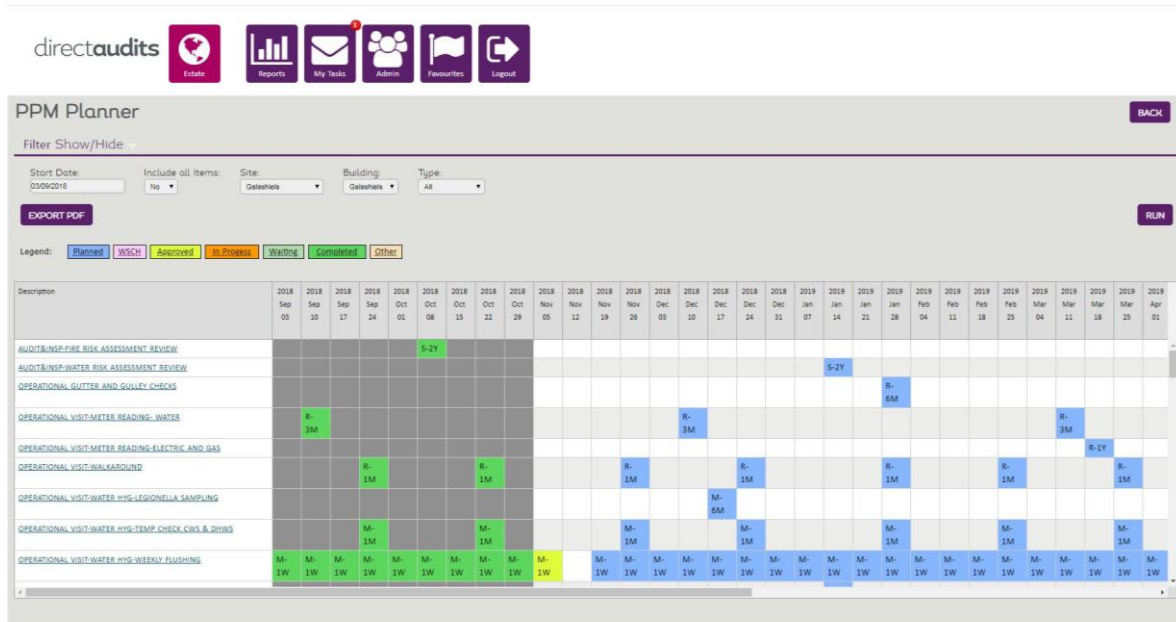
directaudits

Estate | Reports | 1 My Tasks | Admin | Favourites | Logout

PPM Planner

BACK

Filter Show/Hide

Start Date: 03/09/2018
Include all Items: No
Site: Galashiels
Building: Galashiels
Type: All

EXPORT PDF

RUN

Legend: Planned WSCH Approved In Progess Waiting Completed Other

| Description | 2018 Sep 03 | 2018 Sep 10 | 2018 Sep 17 | 2018 Sep 24 | 2018 Oct 01 | 2018 Oct 08 | 2018 Oct 15 | 2018 Oct 22 | 2018 Oct 29 | 2018 Nov 05 | 2018 Nov 12 | 2018 Nov 19 | 2018 Nov 26 | 2018 Dec 03 | 2018 Dec 10 | 2018 Dec 17 | 2018 Dec 24 | 2018 Dec 31 | 2019 Jan 07 | 2019 Jan 14 | 2019 Jan 21 | 2019 Jan 28 | 2019 Feb 04 | 2019 Feb 11 | 2019 Feb 18 | 2019 Feb 25 | 2019 Mar 04 | 2019 Mar 11 | 2019 Mar 18 | 2019 Mar 25 | 2019 Apr 01 |
|---|---|---|---|---|---|---|---|---|---|---|---|---|---|---|---|---|---|---|---|---|---|---|---|---|---|---|---|---|---|---|---|
| AUDIT&INSP-FIRE RISK ASSESSMENT REVIEW | | | | | | S-2Y | | | | | | | | | | | | | | | | | | | | | | | | | |
| AUDIT&INSP-WATER RISK ASSESSMENT REVIEW | | | | | | | | | | | | | | | | | | | | S-2Y | | | | | | | | | | | |
| OPERATIONAL GUTTER AND GULLEY CHECKS | | | | | | | | | | | | | | | | | | | | | | R-6M | | | | | | | | | |
| OPERATIONAL VISIT-METER READING- WATER | | R-3M | | | | | | | | | | | | | R-3M | | | | | | | | | | | | | R-3M | | | |
| OPERATIONAL VISIT-METER READING-ELECTRIC AND GAS | | | | | | | | | | | | | | | | | | | | | | | | | | | | | R-1Y | | |
| OPERATIONAL VISIT-WALKAROUND | | | | R-1M | | | | R-1M | | | | | R-1M | | | | R-1M | | | | | R-1M | | | | R-1M | | | | R-1M | |
| OPERATIONAL VISIT-WATER HYG-LEGIONELLA SAMPLING | | | | | | | | | | | | | | | | M-6M | | | | | | | | | | | | | | | |
| OPERATIONAL VISIT-WATER HYG-TEMP CHECK CWS & DHWS | | | | M-1M | | | | M-1M | | | | | M-1M | | | | M-1M | | | | | M-1M | | | | M-1M | | | | M-1M | |
| OPERATIONAL VISIT-WATER HYG-WEEKLY FLUSHING | M-1W | M-1W | M-1W | M-1W | M-1W | M-1W | M-1W | M-1W | M-1W | M-1W | | M-1W | M-1W | M-1W | M-1W | M-1W | M-1W | M-1W | M-1W | M-1W | M-1W | M-1W | M-1W | M-1W | M-1W | M-1W | M-1W | M-1W | M-1W | M-1W | M-1W |